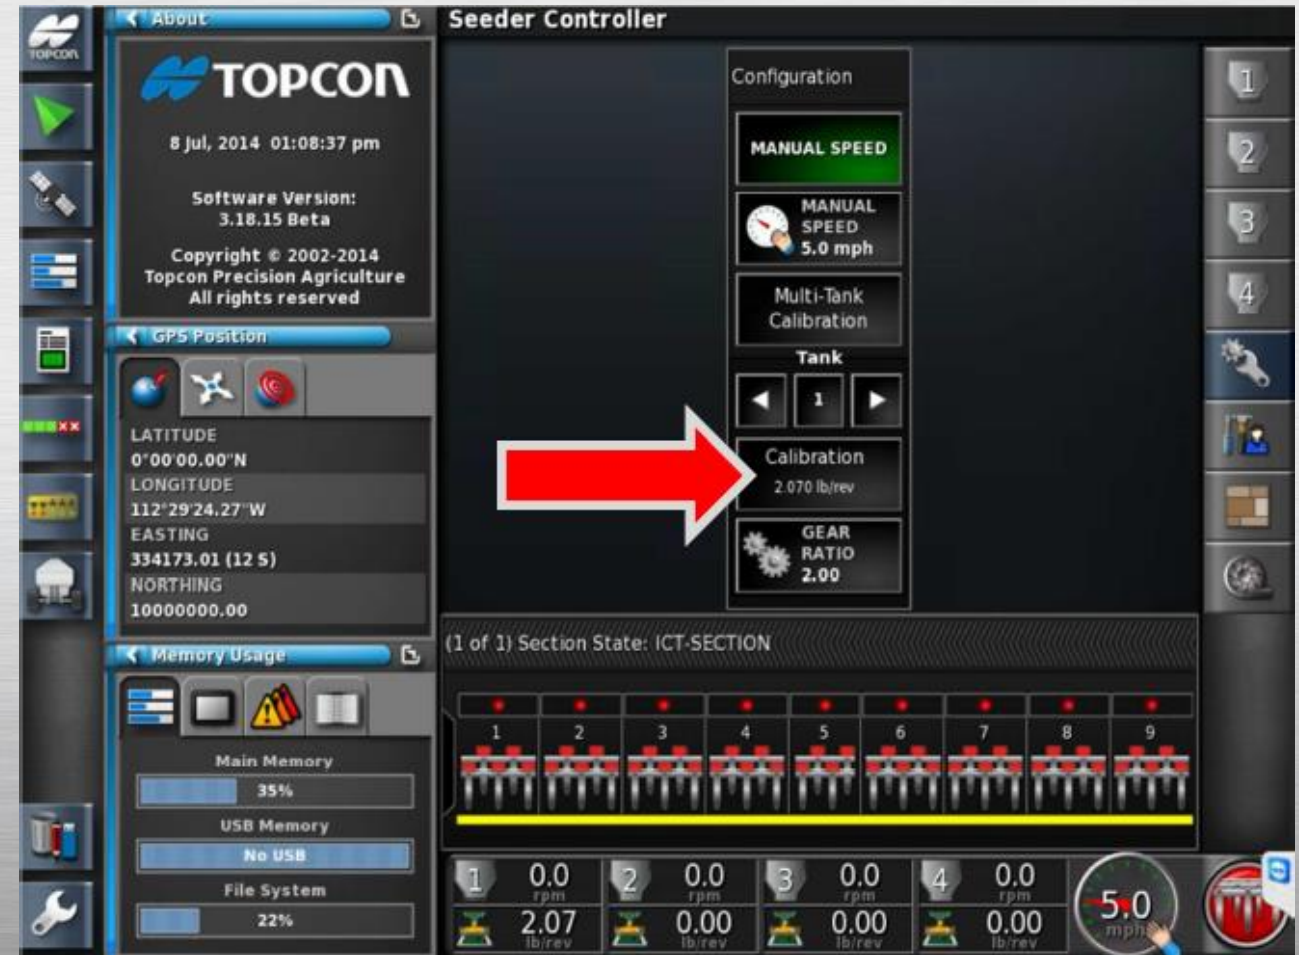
TOPCON

About

TOPCON

8 Jul, 2014 01:08:37 pm

Software Version:
3.18.15 Beta

Copyright © 2002-2014
Topcon Precision Agriculture
All rights reserved

GPS Position

LATITUDE
0°00'00.00"N
LONGITUDE
112°29'24.27"W
EASTING
334173.01 (12 S)
NORTHING
10000000.00

Memory Usage

Main Memory
35%
USB Memory
No USB
File System
22%

Seeder Controller

Configuration

MANUAL SPEED

MANUAL SPEED 5.0 mph

Multi-Tank Calibration

Tank

1

Calibration
2.070 lb/rev

GEAR RATIO 2.00

(1 of 1) Section State: ICT-SECTION

1 2 3 4 5 6 7 8 9

1 2 3 4

1 0.0 rpm 2.07 lb/rev
2 0.0 rpm 0.00 lb/rev
3 0.0 rpm 0.00 lb/rev
4 0.0 rpm 0.00 lb/rev

5.0 mph